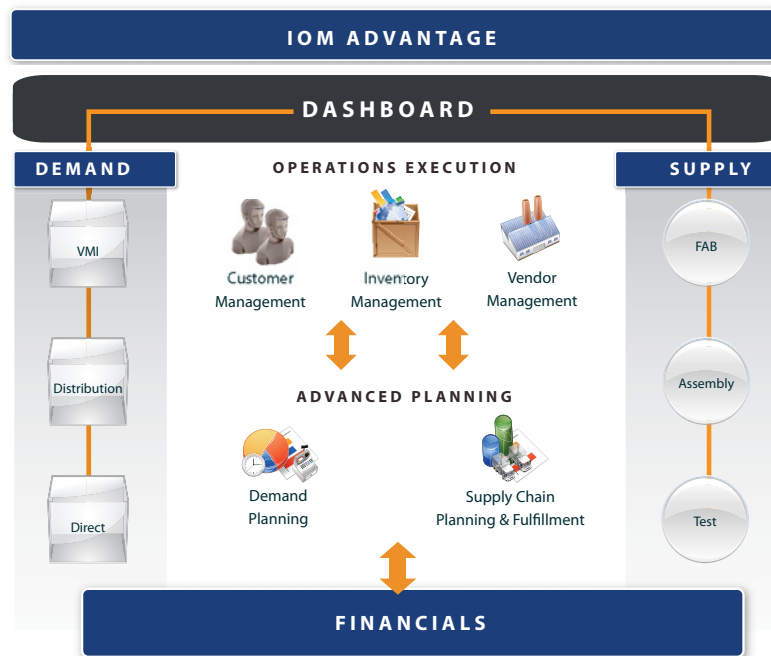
IOM ADVANTAGE

DASHBOARD

DEMAND

VMI

Distribution

Direct

OPERATIONS EXECUTION

Customer Management

Inventory Management

Vendor Management

ADVANCED PLANNING

Demand Planning

Supply Chain Planning & Fulfillment

SUPPLY

FAB

Assembly

Test

FINANCIALS